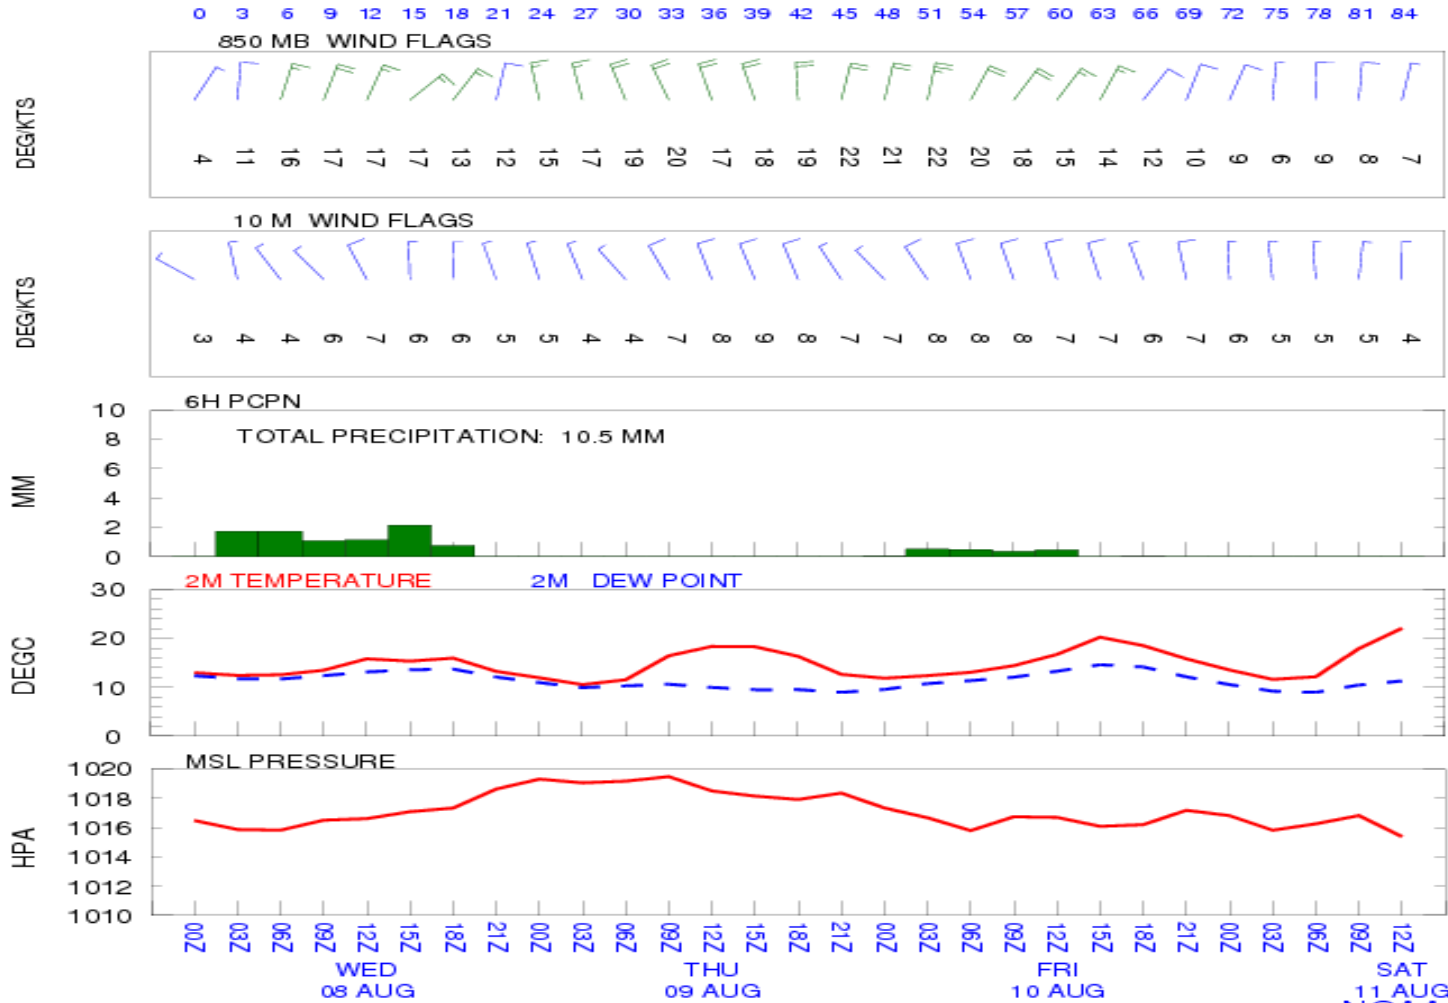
0 3 6 9 12 15 18 21 24 27 30 33 36 39 42 45 48 51 54 57 60 63 66 69 72 75 78 81 84

850 MB WIND FLAGS

DEG/KTS

4 11 16 17 17 17 13 12 15 17 19 20 17 18 19 22 21 22 20 18 15 14 12 10 9 6 9 8 7

10 M WIND FLAGS

DEG/KTS

3 4 4 6 7 6 6 5 5 4 4 7 8 9 8 7 7 8 8 8 7 7 6 7 6 5 5 5 4

6H PCPN

TOTAL PRECIPITATION: 10.5 MM

MM

10
8
6
4
2
0

2M TEMPERATURE 2M DEW POINT

DEGC

30
20
10
0

MSL PRESSURE

HPA

1020
1018
1016
1014
1012
1010

00Z 03Z 06Z 09Z 12Z 15Z 18Z 21Z 00Z 03Z 06Z 09Z 12Z 15Z 18Z 21Z 00Z 03Z 06Z 09Z 12Z 15Z 18Z 21Z 00Z 03Z 06Z 09Z 12Z

WED
08 AUG

THU
09 AUG

FRI
10 AUG

SAT
11 AUG